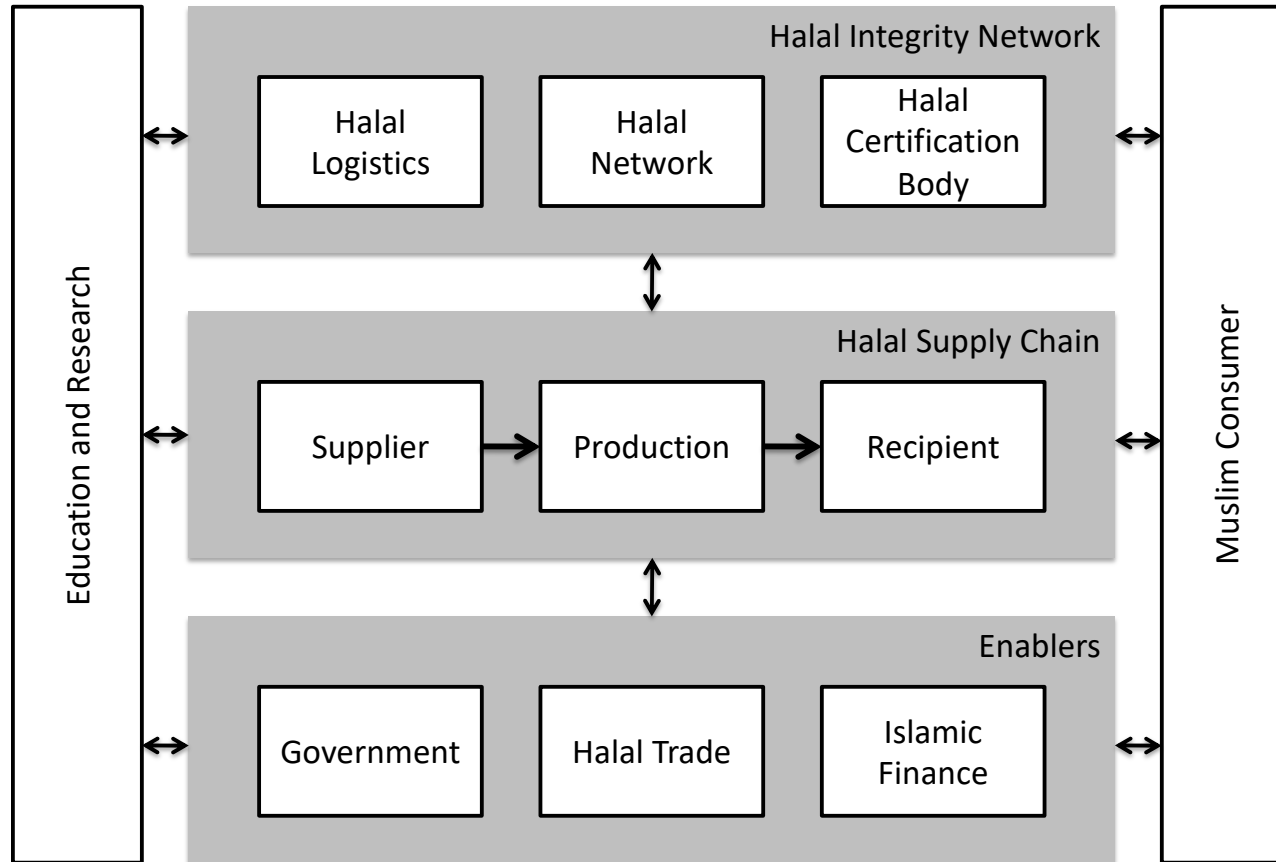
Education and Research

Halal Integrity Network

Halal Logistics

Halal Network

Halal Certification Body

Halal Supply Chain

Supplier

Production

Recipient

Enablers

Government

Halal Trade

Islamic Finance

Muslim Consumer